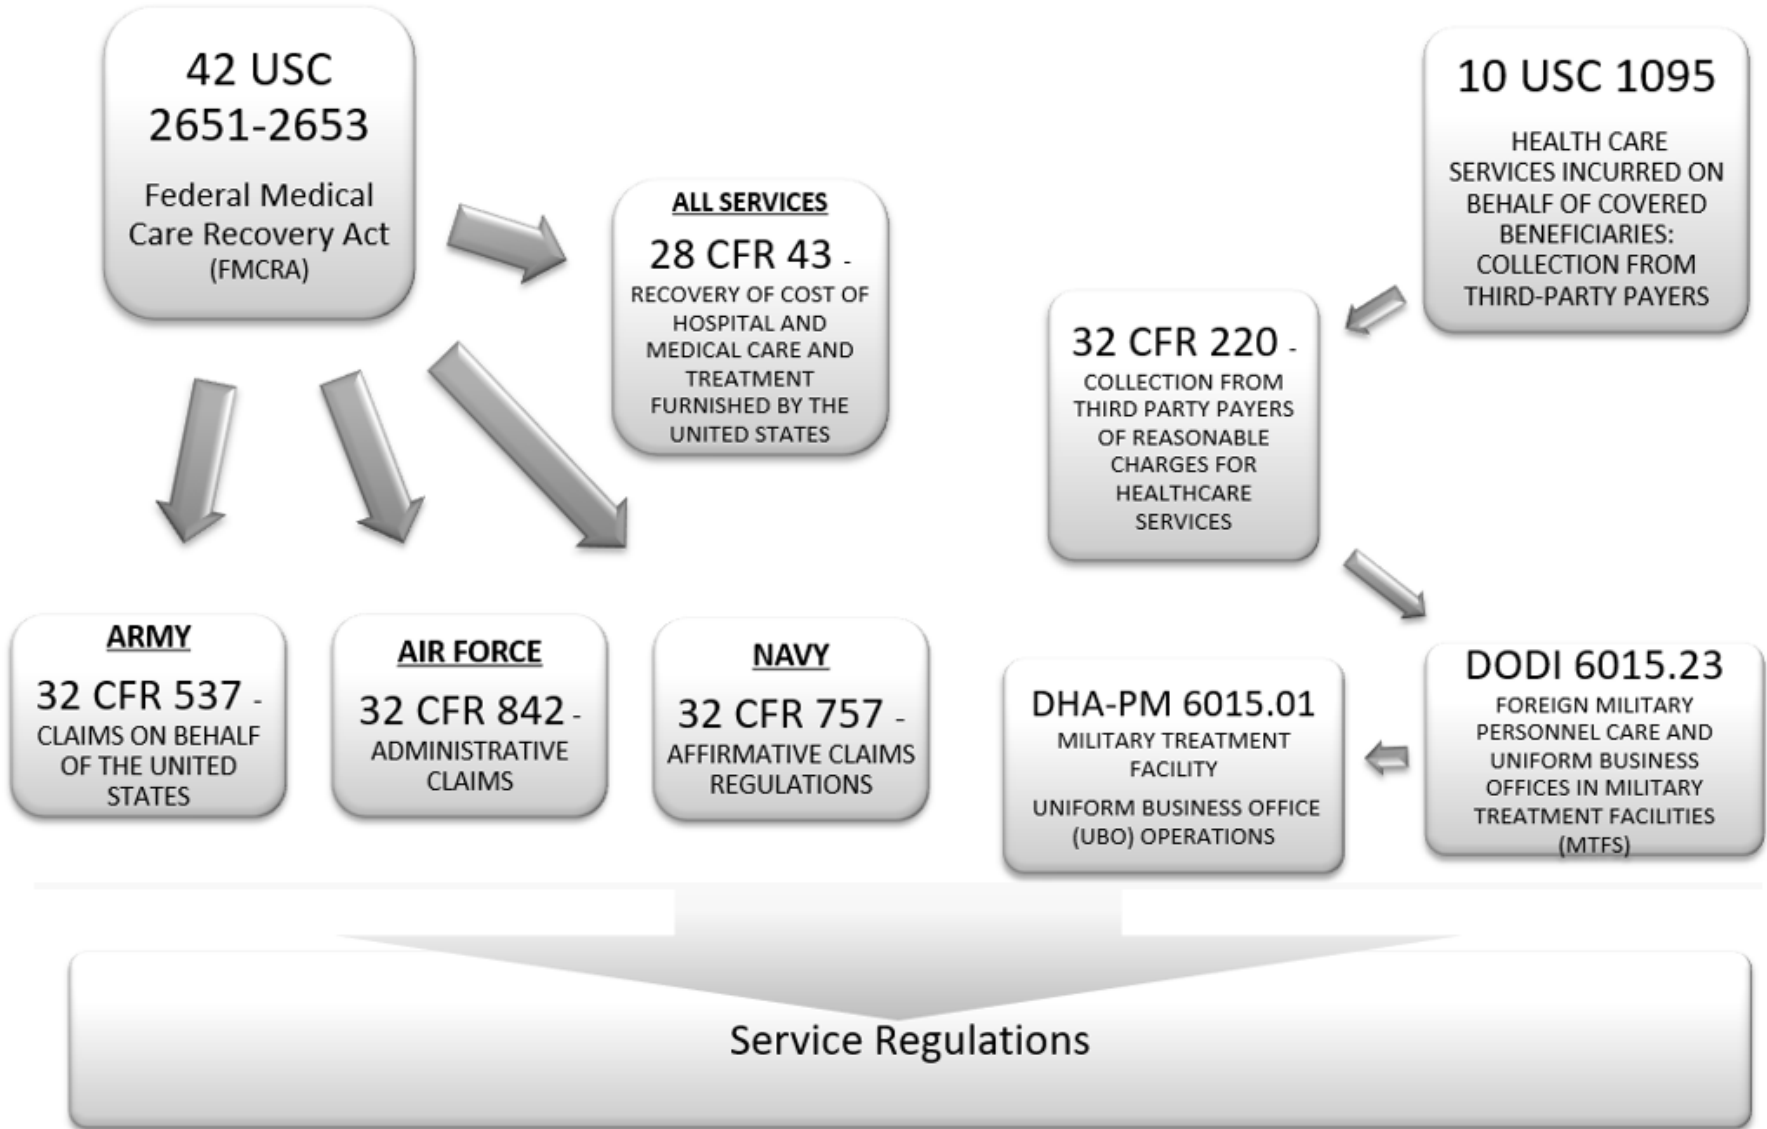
42 USC 2651-2653

Federal Medical Care Recovery Act (FMCRA)

ALL SERVICES

28 CFR 43 - RECOVERY OF COST OF HOSPITAL AND MEDICAL CARE AND TREATMENT FURNISHED BY THE UNITED STATES

10 USC 1095

HEALTH CARE SERVICES INCURRED ON BEHALF OF COVERED BENEFICIARIES: COLLECTION FROM THIRD-PARTY PAYERS

32 CFR 220 - COLLECTION FROM THIRD PARTY PAYERS OF REASONABLE CHARGES FOR HEALTHCARE SERVICES

ARMY

32 CFR 537 - CLAIMS ON BEHALF OF THE UNITED STATES

AIR FORCE

32 CFR 842 - ADMINISTRATIVE CLAIMS

NAVY

32 CFR 757 - AFFIRMATIVE CLAIMS REGULATIONS

DHA-PM 6015.01

MILITARY TREATMENT FACILITY

UNIFORM BUSINESS OFFICE (UBO) OPERATIONS

DODI 6015.23

FOREIGN MILITARY PERSONNEL CARE AND UNIFORM BUSINESS OFFICES IN MILITARY TREATMENT FACILITIES (MTFS)

Service Regulations